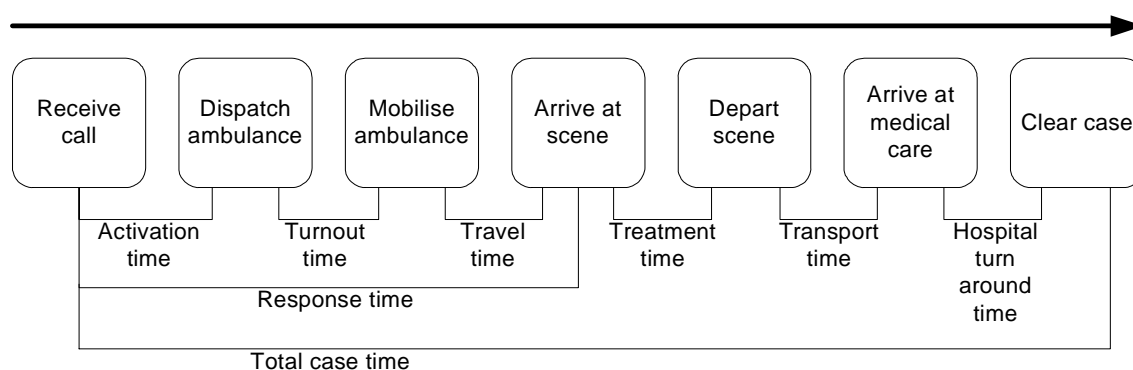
Receive call

Dispatch ambulance

Mobilise ambulance

Arrive at scene

Depart scene

Arrive at medical care

Clear case

Activation time

Turnout time

Travel time

Treatment time

Transport time

Hospital turn around time

Response time

Total case time